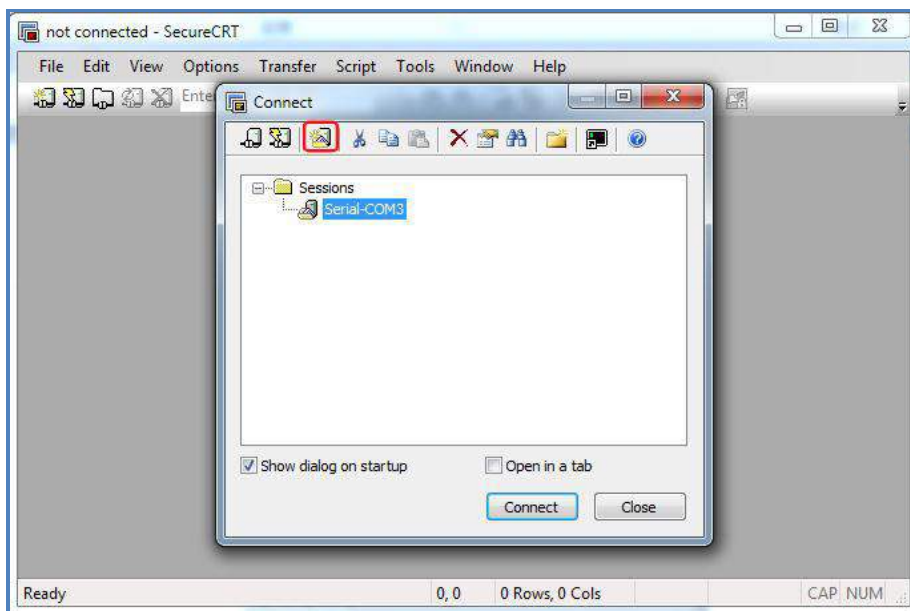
not connected - SecureCRT

File Edit View Options Transfer Script Tools Window Help

Ente

Connect

Sessions

Serial-COM3

Show dialog on startup

Open in a tab

Connect

Close

Ready

0, 0

0 Rows, 0 Cols

CAP NUM